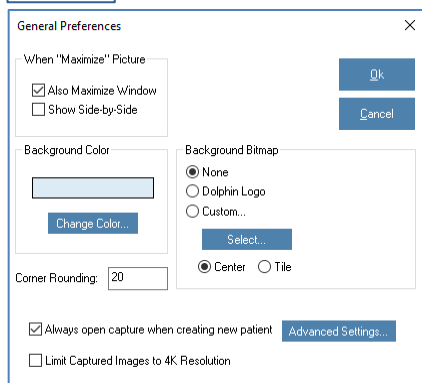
General Preferences

×

When "Maximize" Picture

Also Maximize Window

Show Side-by-Side

Ok

Cancel

Background Color

Change Color...

Background Bitmap

None

Dolphin Logo

Custom...

Select...

Center

Tile

Corner Rounding: 20

Always open capture when creating new patient

Advanced Settings...

Limit Captured Images to 4K Resolution